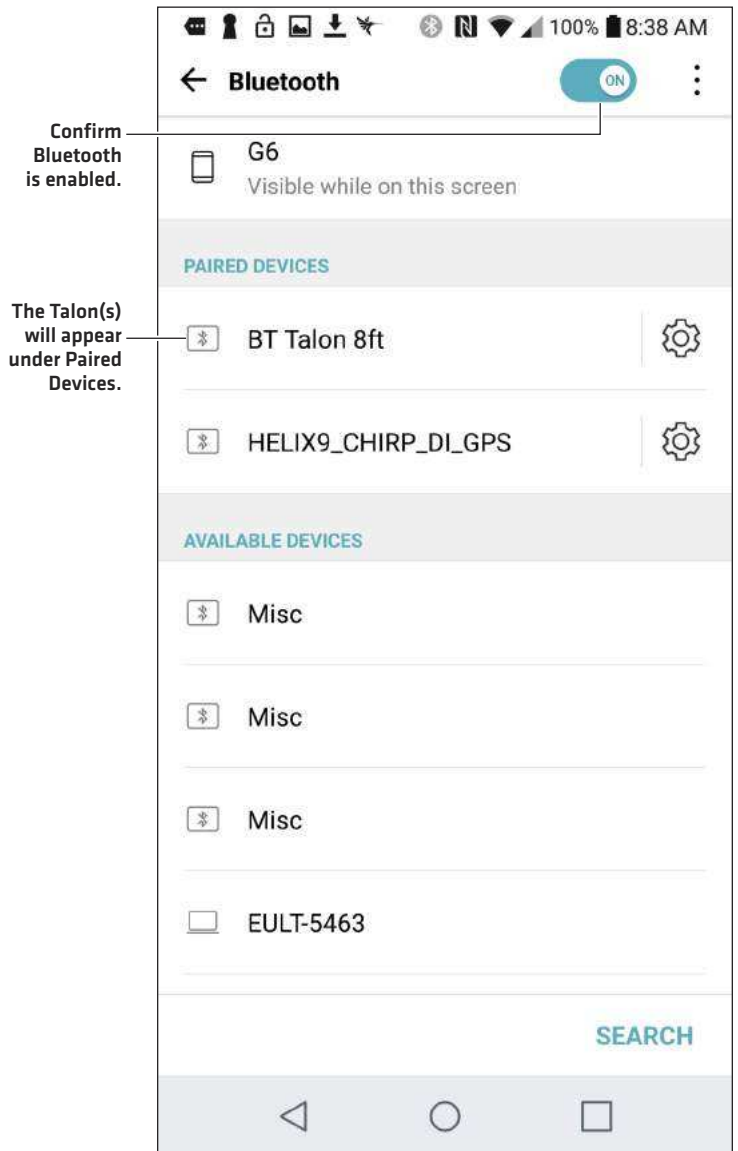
100% 8:38 AM

← Bluetooth ON

Confirm Bluetooth is enabled.

G6
Visible while on this screen

PAIRED DEVICES

The Talon(s) will appear under Paired Devices.

BT Talon 8ft

HELIX9_CHIRP_DI_GPS

AVAILABLE DEVICES

Misc

Misc

Misc

EULT-5463

SEARCH